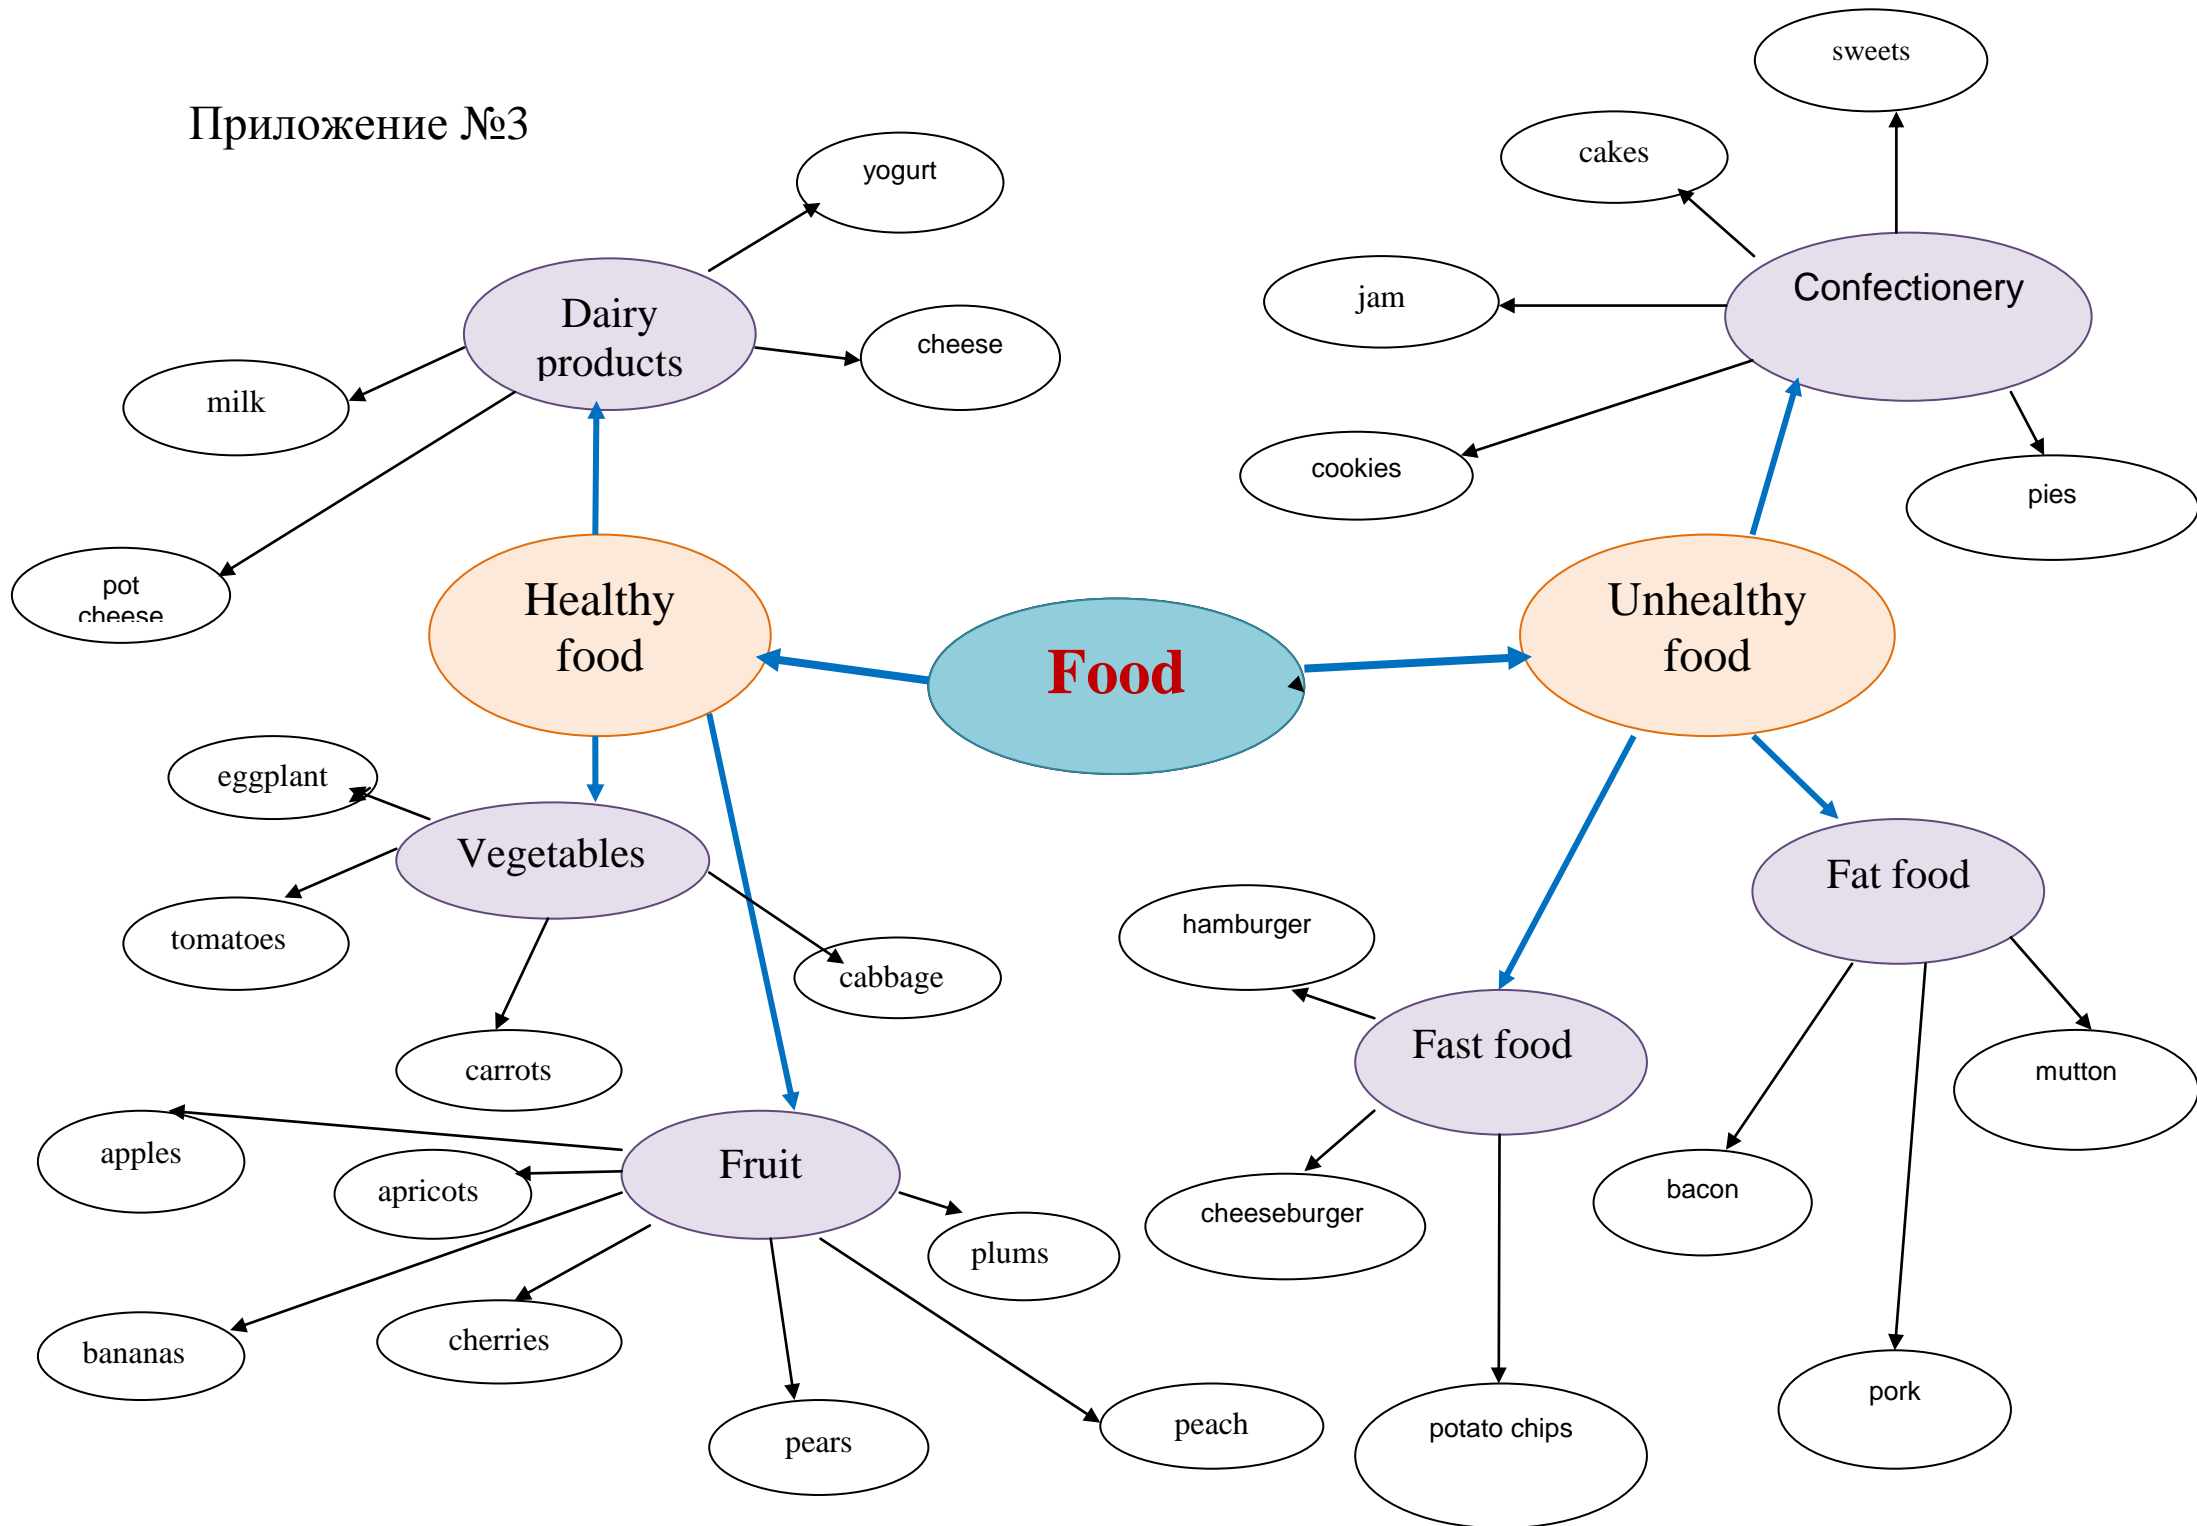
Приложение №3

yogurt

Dairy products

cheese

milk

pot cheese

Healthy food

Food

Unhealthy food

sweets

cakes

Confectionery

jam

cookies

pies

eggplant

Vegetables

tomatoes

cabbage

carrots

hamburger

Fat food

Fast food

mutton

apples

apricots

Fruit

plums

cheeseburger

bacon

bananas

cherries

pears

peach

potato chips

pork